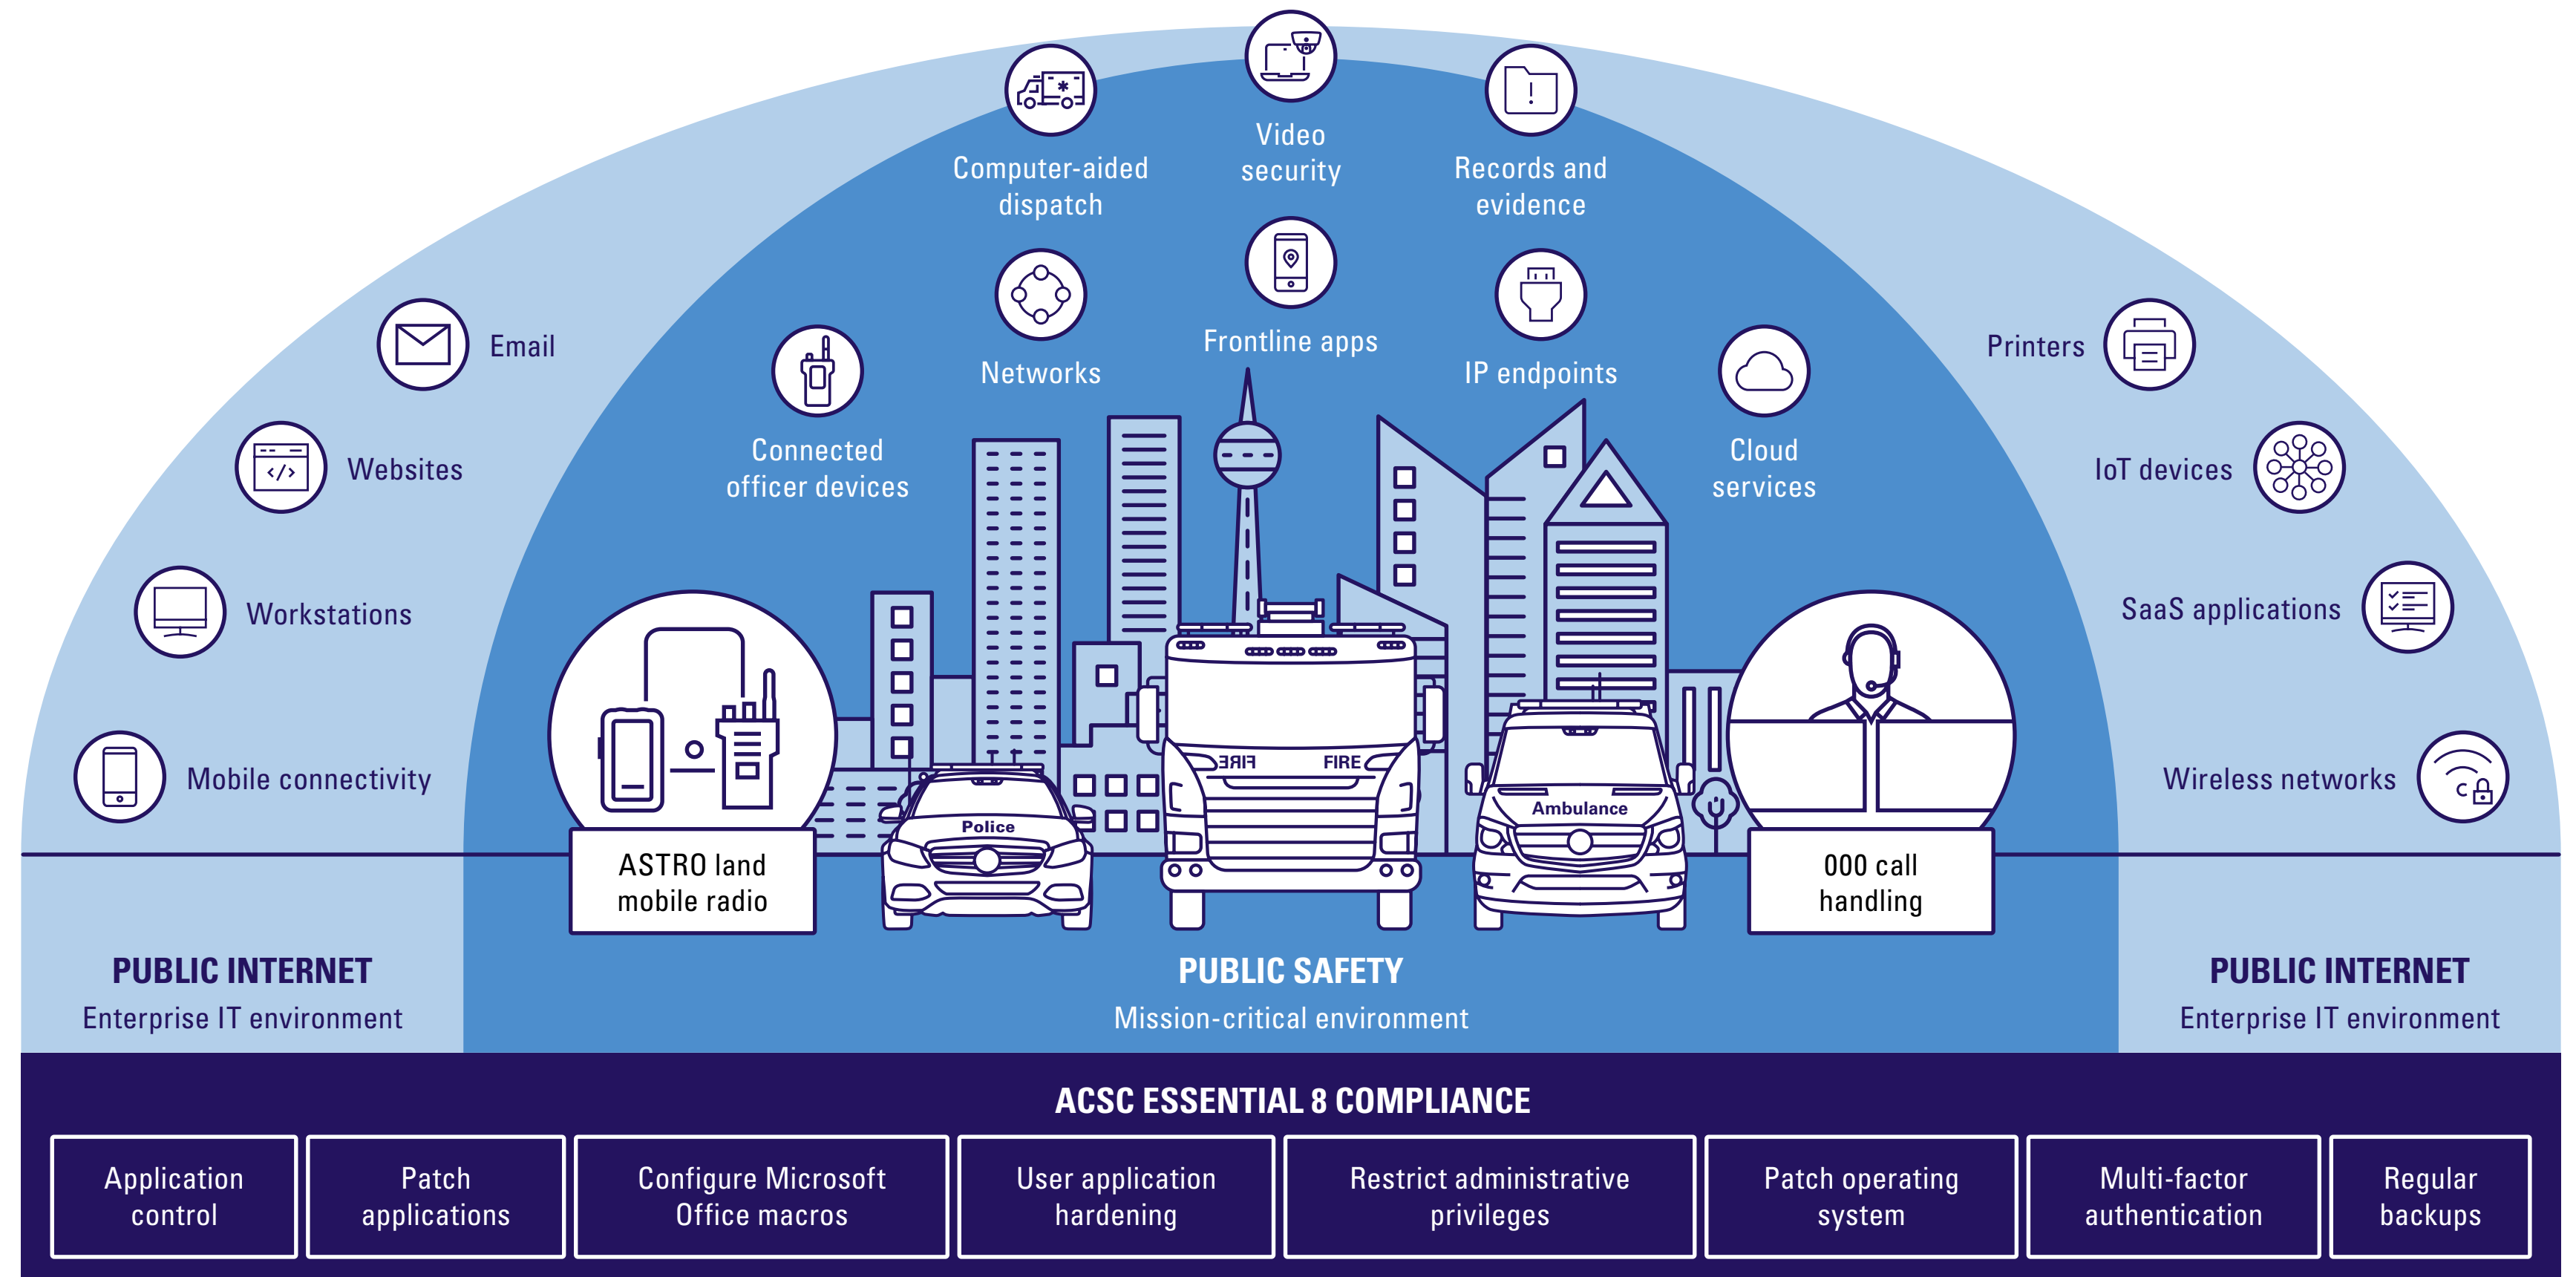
Video security

Computer-aided dispatch

Records and evidence

Frontline apps

Networks

IP endpoints

Email

Printers

Connected officer devices

Cloud services

Websites

IoT devices

Workstations

SaaS applications

Mobile connectivity

Wireless networks

ƎЯIF FIRE

Police

Ambulance

ASTRO land mobile radio

000 call handling

PUBLIC INTERNET
Enterprise IT environment

PUBLIC SAFETY
Mission-critical environment

PUBLIC INTERNET
Enterprise IT environment

ACSC ESSENTIAL 8 COMPLIANCE

| Application control | Patch applications | Configure Microsoft Office macros | User application hardening | Restrict administrative privileges | Patch operating system | Multi-factor authentication | Regular backups |
|---|---|---|---|---|---|---|---|